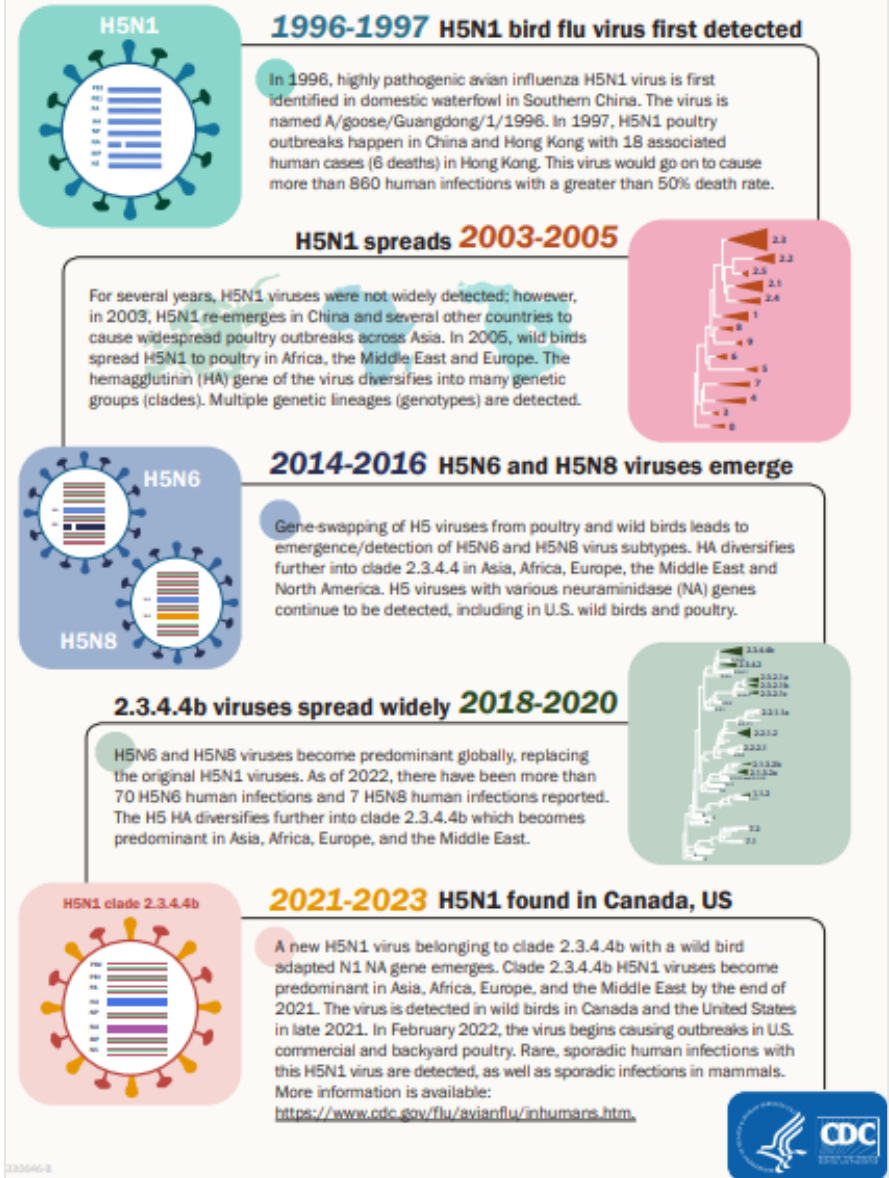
H5N1

1996-1997 H5N1 bird flu virus first detected

In 1996, highly pathogenic avian influenza H5N1 virus is first identified in domestic waterfowl in Southern China. The virus is named A/goose/Guangdong/1/1996. In 1997, H5N1 poultry outbreaks happen in China and Hong Kong with 18 associated human cases (6 deaths) in Hong Kong. This virus would go on to cause more than 860 human infections with a greater than 50% death rate.

H5N1 spreads 2003-2005

For several years, H5N1 viruses were not widely detected; however, in 2003, H5N1 re-emerges in China and several other countries to cause widespread poultry outbreaks across Asia. In 2005, wild birds spread H5N1 to poultry in Africa, the Middle East and Europe. The hemagglutinin (HA) gene of the virus diversifies into many genetic groups (clades). Multiple genetic lineages (genotypes) are detected.

2.3
2.2
2.5
2.1
2.4
1
8
9
6
5
7
4
3
0

H5N6

H5N8

2014-2016 H5N6 and H5N8 viruses emerge

Gene-swapping of H5 viruses from poultry and wild birds leads to emergence/detection of H5N6 and H5N8 virus subtypes. HA diversifies further into clade 2.3.4.4 in Asia, Africa, Europe, the Middle East and North America. H5 viruses with various neuraminidase (NA) genes continue to be detected, including in U.S. wild birds and poultry.

2.3.4.4b viruses spread widely 2018-2020

H5N6 and H5N8 viruses become predominant globally, replacing the original H5N1 viruses. As of 2022, there have been more than 70 H5N6 human infections and 7 H5N8 human infections reported. The H5 HA diversifies further into clade 2.3.4.4b which becomes predominant in Asia, Africa, Europe, and the Middle East.

H5N1 clade 2.3.4.4b

2021-2023 H5N1 found in Canada, US

A new H5N1 virus belonging to clade 2.3.4.4b with a wild bird adapted N1 NA gene emerges. Clade 2.3.4.4b H5N1 viruses become predominant in Asia, Africa, Europe, and the Middle East by the end of 2021. The virus is detected in wild birds in Canada and the United States in late 2021. In February 2022, the virus begins causing outbreaks in U.S. commercial and backyard poultry. Rare, sporadic human infections with this H5N1 virus are detected, as well as sporadic infections in mammals. More information is available: https://www.cdc.gov/flu/avianflu/inhumans.htm.

CDC

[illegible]